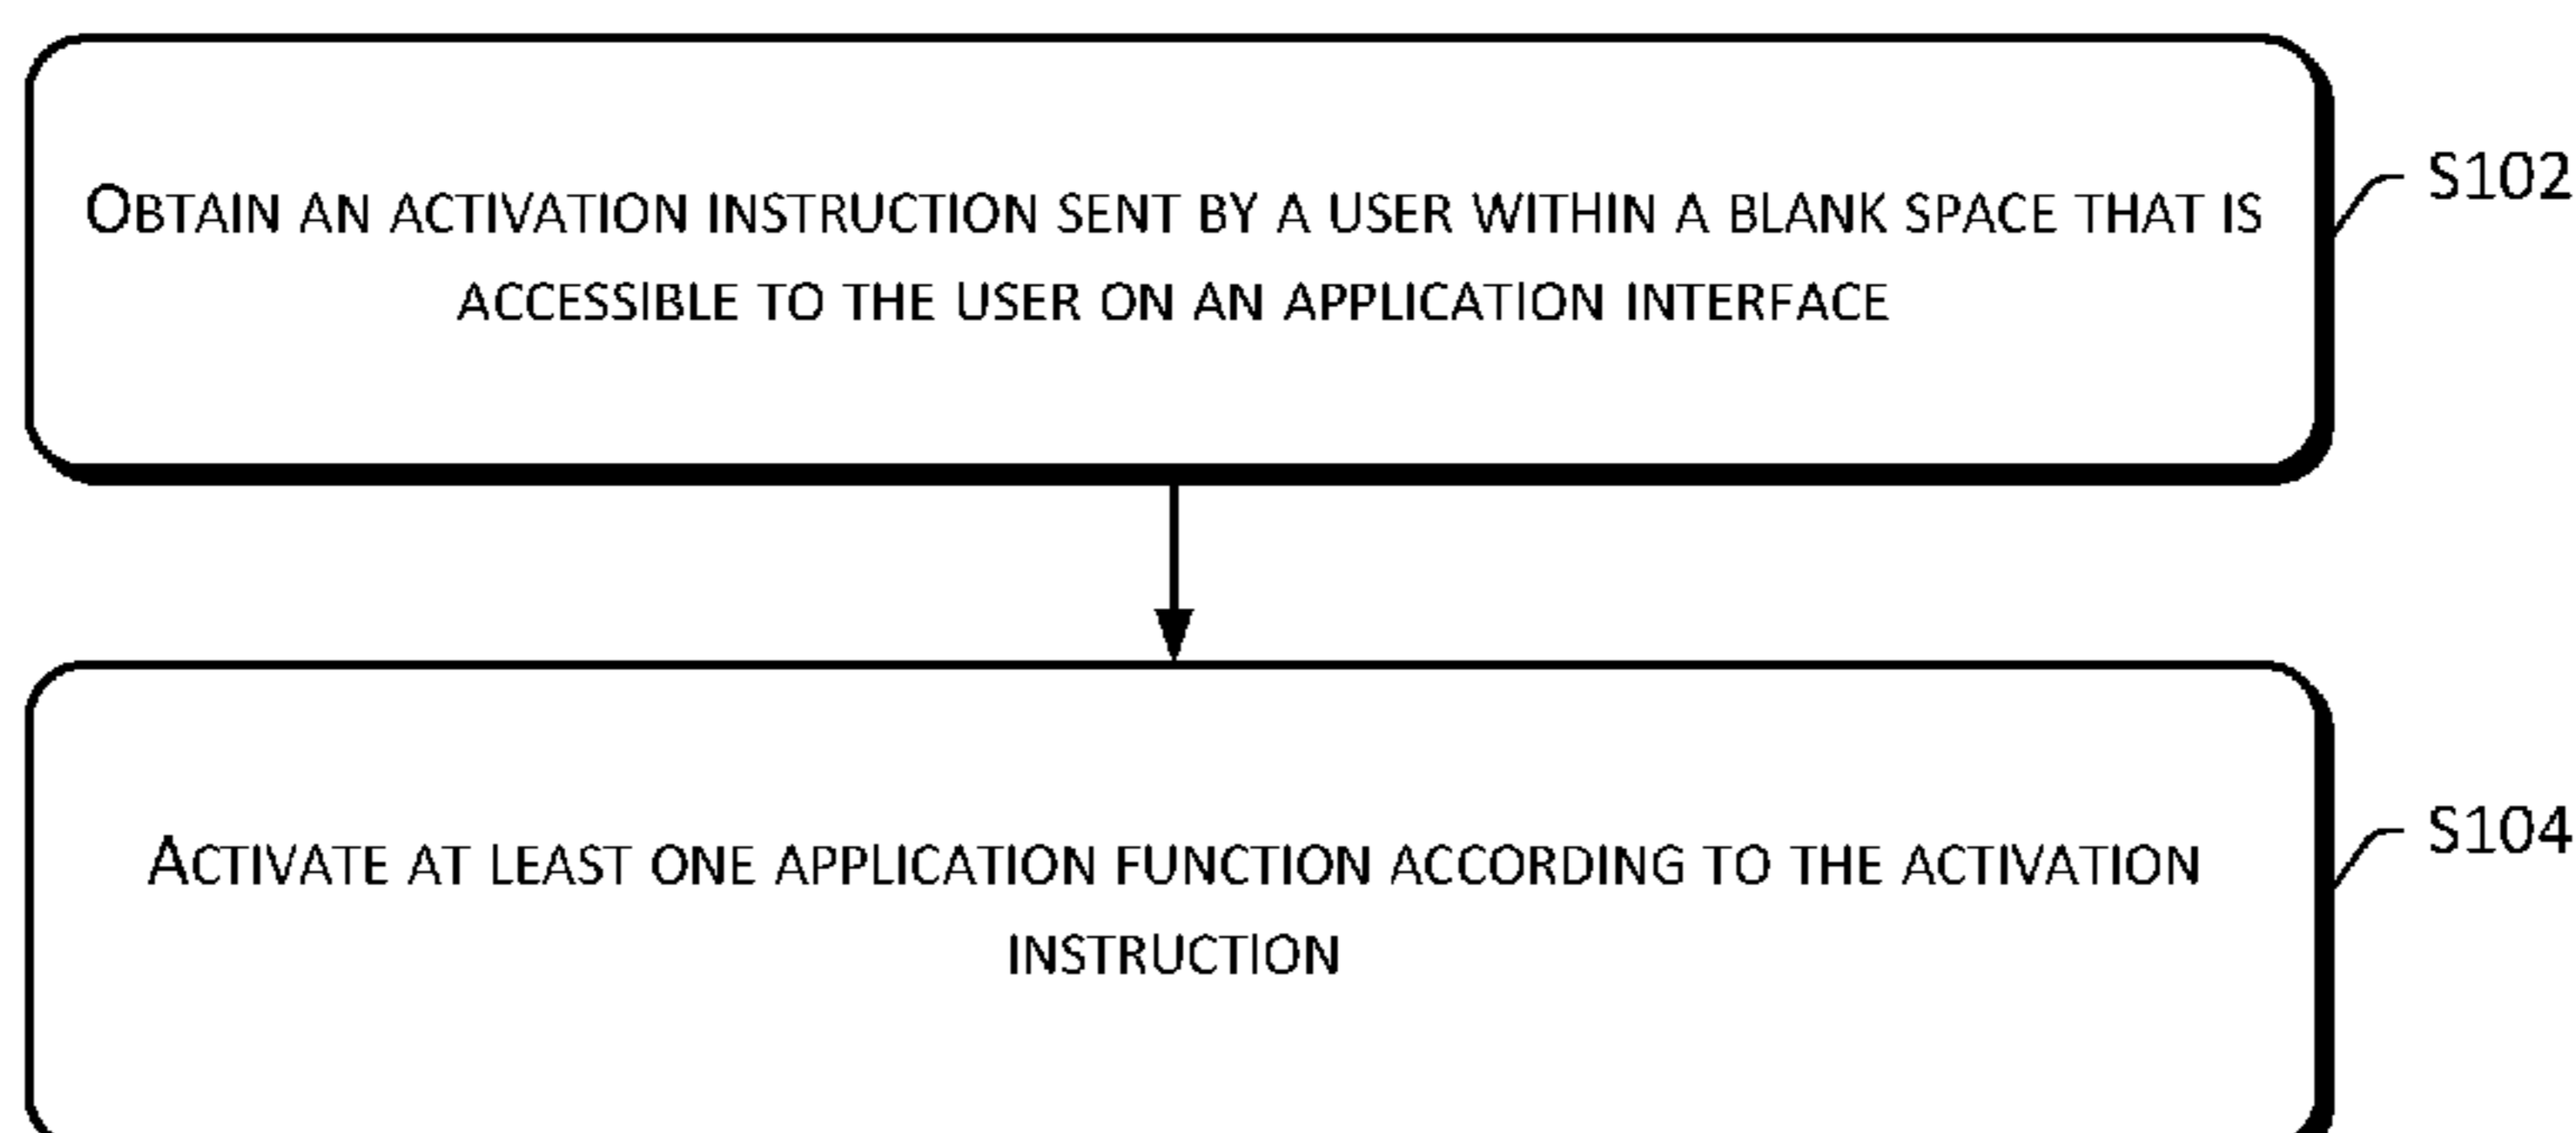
OBTAIN AN ACTIVATION INSTRUCTION SENT BY A USER WITHIN A BLANK SPACE THAT IS ACCESSIBLE TO THE USER ON AN APPLICATION INTERFACE

S102

ACTIVATE AT LEAST ONE APPLICATION FUNCTION ACCORDING TO THE ACTIVATION INSTRUCTION

S104